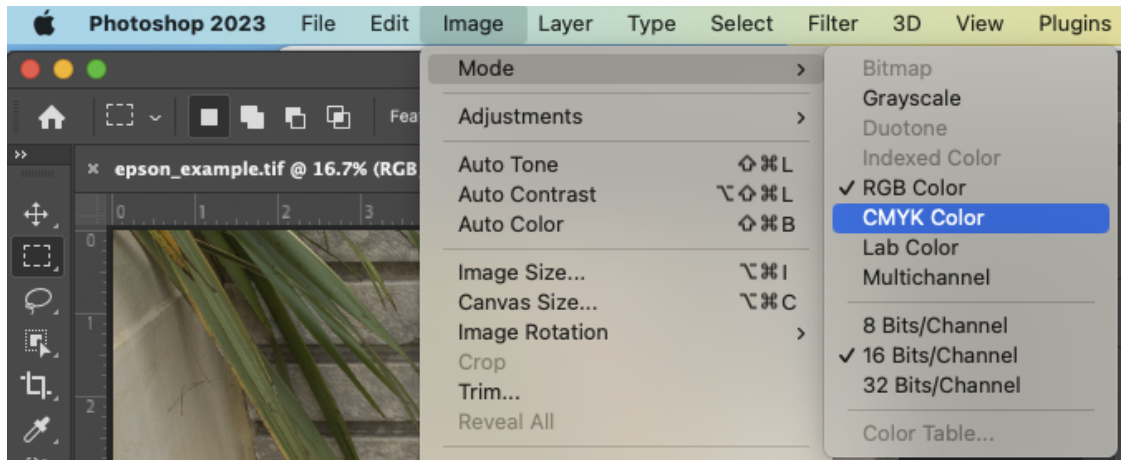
Photoshop 2023 File Edit Image Layer Type Select Filter 3D View Plugins

Fea

epson_example.tif @ 16.7% (RGB

0 1 2 3

0

1

2

Mode >

Adjustments >

Auto Tone ⇧⌘L
Auto Contrast ⌥⇧⌘L
Auto Color ⇧⌘B

Image Size... ⌥⌘I
Canvas Size... ⌥⌘C
Image Rotation >
Crop
Trim...
Reveal All

Bitmap
Grayscale
Duotone
Indexed Color
✓ RGB Color
CMYK Color
Lab Color
Multichannel

8 Bits/Channel
✓ 16 Bits/Channel
32 Bits/Channel

Color Table...